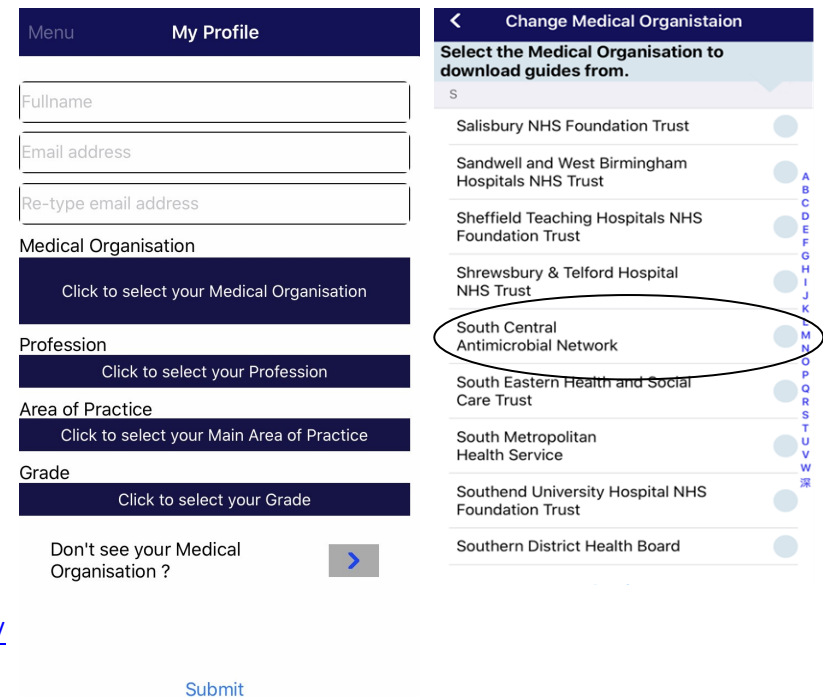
Menu My Profile

Fullname

Email address

Re-type email address

Medical Organisation

Click to select your Medical Organisation

Profession

Click to select your Profession

Area of Practice

Click to select your Main Area of Practice

Grade

Click to select your Grade

Don't see your Medical Organisation ?

Submit

Change Medical Organistaion

Select the Medical Organisation to download guides from.

S

Salisbury NHS Foundation Trust

Sandwell and West Birmingham Hospitals NHS Trust

Sheffield Teaching Hospitals NHS Foundation Trust

Shrewsbury & Telford Hospital NHS Trust

South Central Antimicrobial Network

South Eastern Health and Social Care Trust

South Metropolitan Health Service

Southend University Hospital NHS Foundation Trust

Southern District Health Board

A B C D E F G H I J K L M N O P Q R S T U V W 深